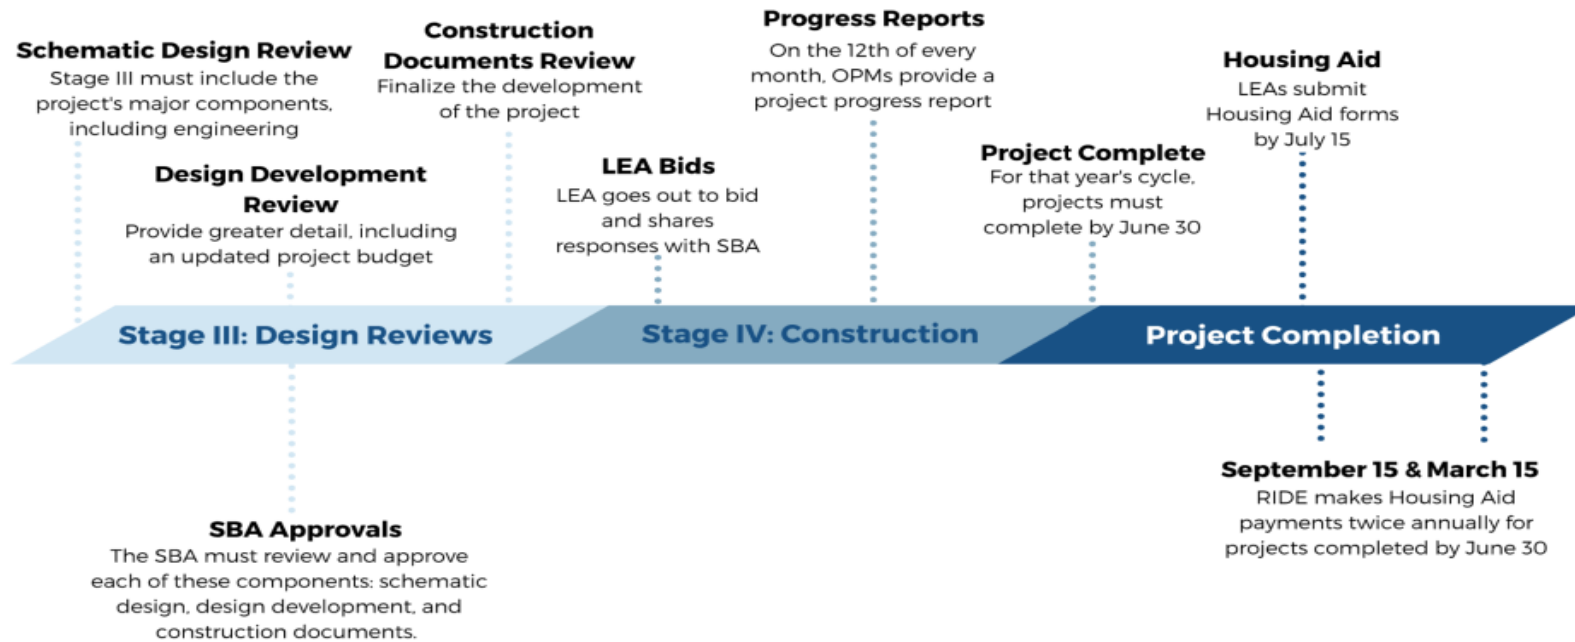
Schematic Design Review
Stage III must include the project's major components, including engineering

Construction Documents Review
Finalize the development of the project

Progress Reports
On the 12th of every month, OPMs provide a project progress report

Housing Aid
LEAs submit Housing Aid forms by July 15

Design Development Review
Provide greater detail, including an updated project budget

LEA Bids
LEA goes out to bid and shares responses with SBA

Project Complete
For that year's cycle, projects must complete by June 30

Stage III: Design Reviews

Stage IV: Construction

Project Completion

SBA Approvals
The SBA must review and approve each of these components: schematic design, design development, and construction documents.

September 15 & March 15
RIDE makes Housing Aid payments twice annually for projects completed by June 30